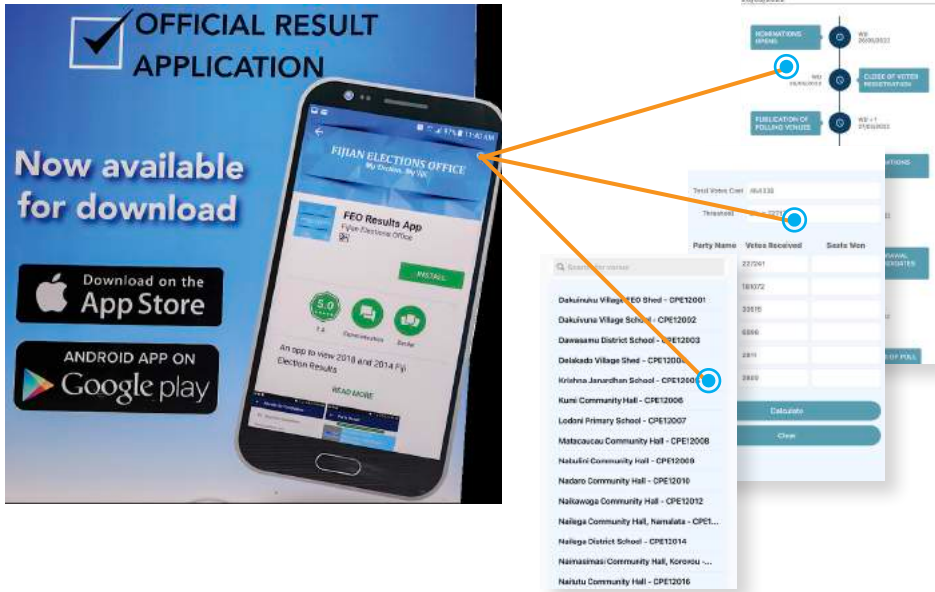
OFFICIAL RESULT APPLICATION

Now available for download

Download on the App Store

ANDROID APP ON Google play

11:41 AM

FIJIAN ELECTIONS OFFICE
My Decision, My Fiji

FEO Results App
Fijian Elections Office

INSTALL

5.0

An app to view 2018 and 2014 Fiji Election Results

READ MORE

NOMINATIONS OPENS

CLOSE OF VOTER REGISTRATION

PUBLICATION OF POLLING VENUES

Total Votes Cast

Threshold

Party Name

Votes Received

Seats Won

227241

189372

33515

6896

2811

2820

Calculate

Clear

Search for venue

Dakuinuku Village FEO Shed - CPE12001

Dakuivuna Village School - CPE12002

Dawasamu District School - CPE12003

Delakado Village Shed - CPE12004

Krishna Janardhan School - CPE12005

Kumi Community Hall - CPE12006

Lodoni Primary School - CPE12007

Matacaucau Community Hall - CPE12008

Natuiini Community Hall - CPE12009

Nadaro Community Hall - CPE12010

Naikawaga Community Hall - CPE12012

Nailega Community Hall, Namalata - CPE1...

Nailega District School - CPE12014

Naimasimasi Community Hall, Korovou -...

Naitutu Community Hall - CPE12016